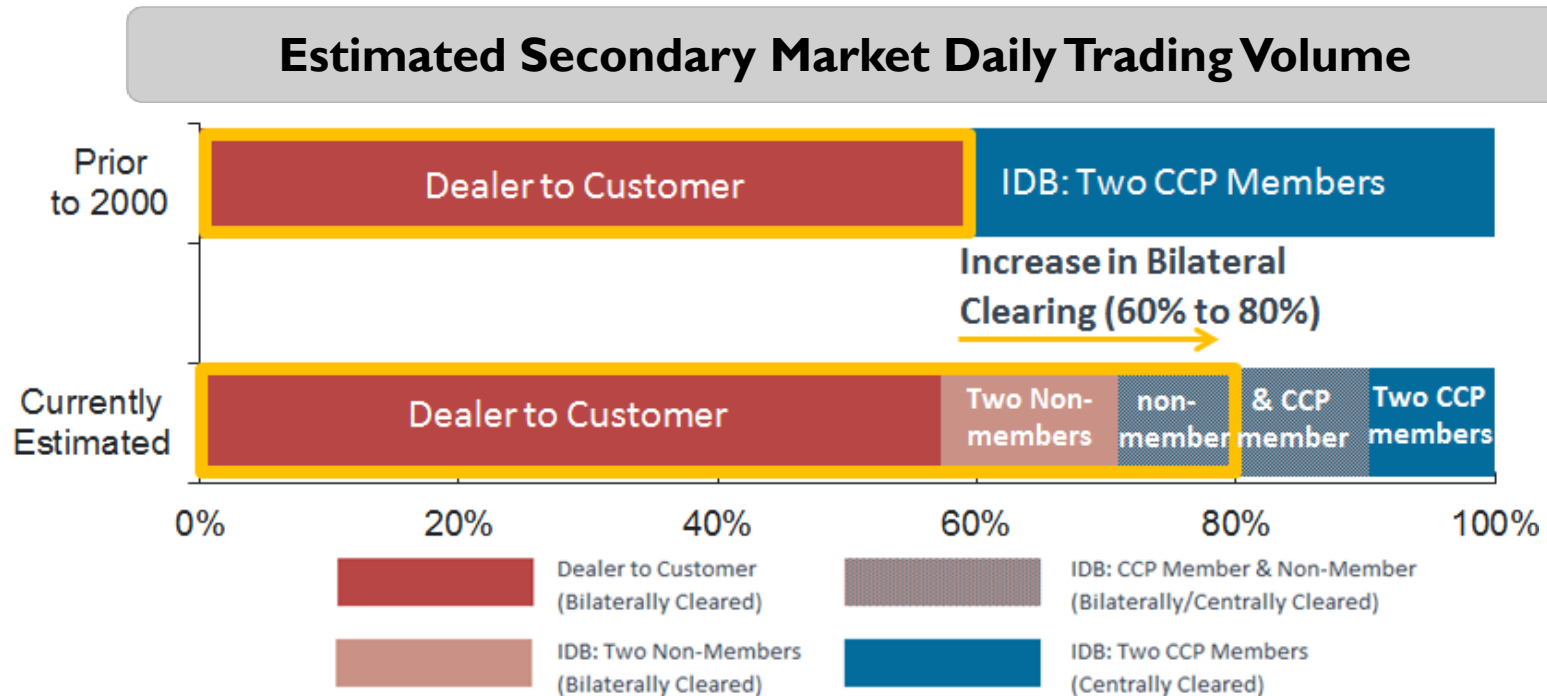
Estimated Secondary Market Daily Trading Volume

Prior to 2000

Dealer to Customer

IDB: Two CCP Members

Increase in Bilateral Clearing (60% to 80%)

Currently Estimated

Dealer to Customer

Two Non-members

non-member

& CCP member

Two CCP members

0%
20%
40%
60%
80%
100%

Dealer to Customer (Bilaterally Cleared)

IDB: CCP Member & Non-Member (Bilaterally/Centrally Cleared)

IDB: Two Non-Members (Bilaterally Cleared)

IDB: Two CCP Members (Centrally Cleared)